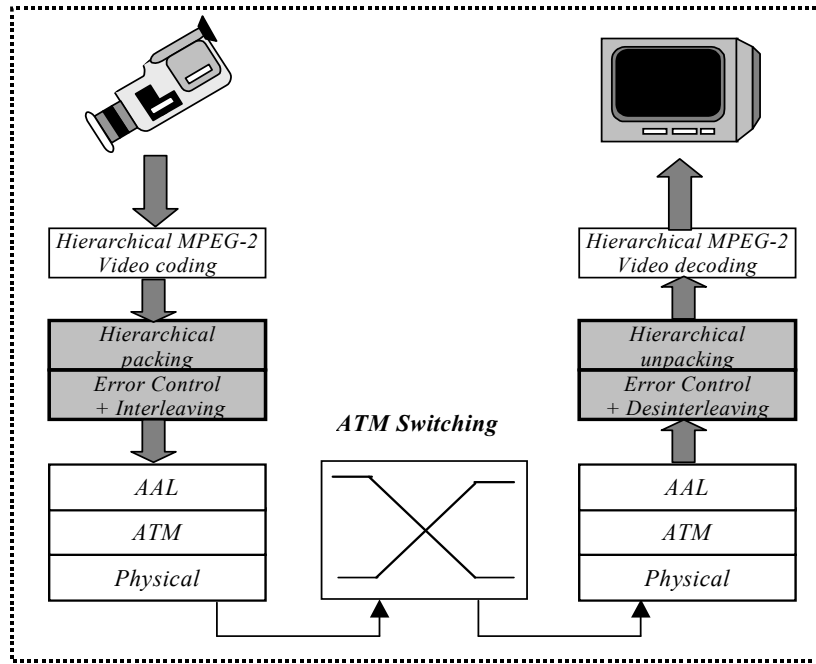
Hierarchical MPEG-2 Video coding

Hierarchical packing

Error Control + Interleaving

AAL

ATM

Physical

ATM Switching

Hierarchical MPEG-2 Video decoding

Hierarchical unpacking

Error Control + Desinterleaving

AAL

ATM

Physical